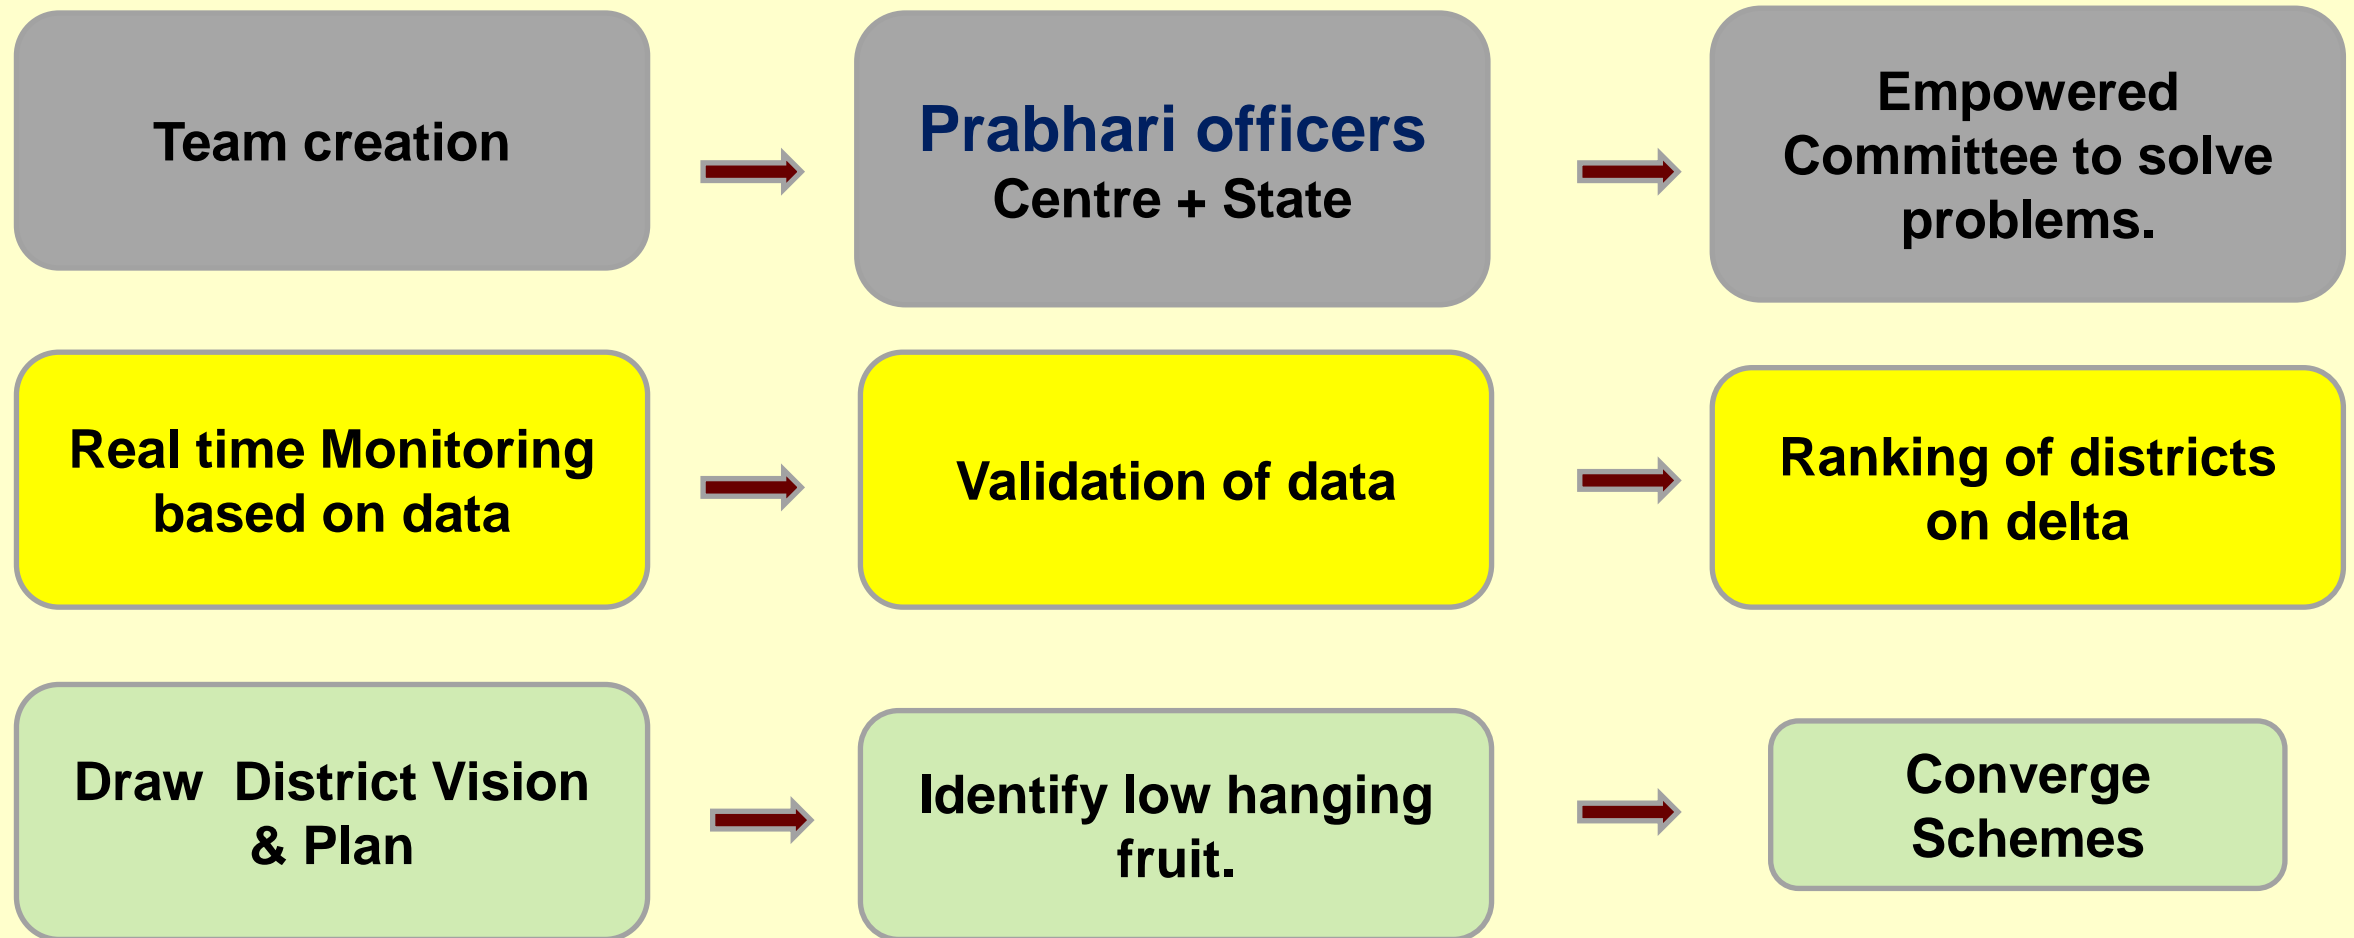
Team creation

Prabhari officers
Centre + State

Empowered Committee to solve problems.

Real time Monitoring based on data

Validation of data

Ranking of districts on delta

Draw District Vision & Plan

Identify low hanging fruit.

Converge Schemes